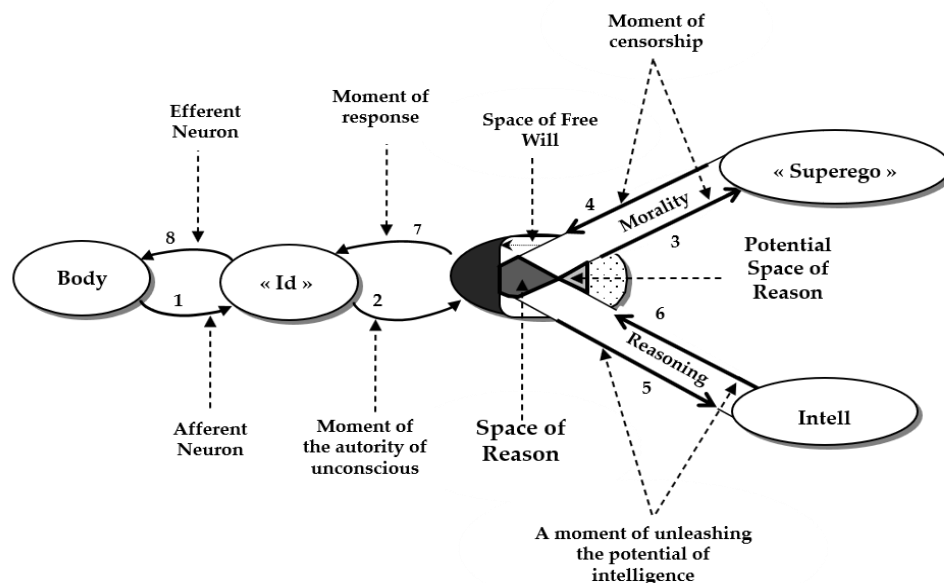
Moment of censorship

Efferent Neuron

Moment of response

Space of Free Will

« Superego »

4

Morality

8

7

3

Potential Space of Reason

Body

« Id »

1

2

6

Reasoning

5

Intell

Afferent Neuron

Moment of the autority of unconscious

Space of Reason

A moment of unleashing the potential of intelligence